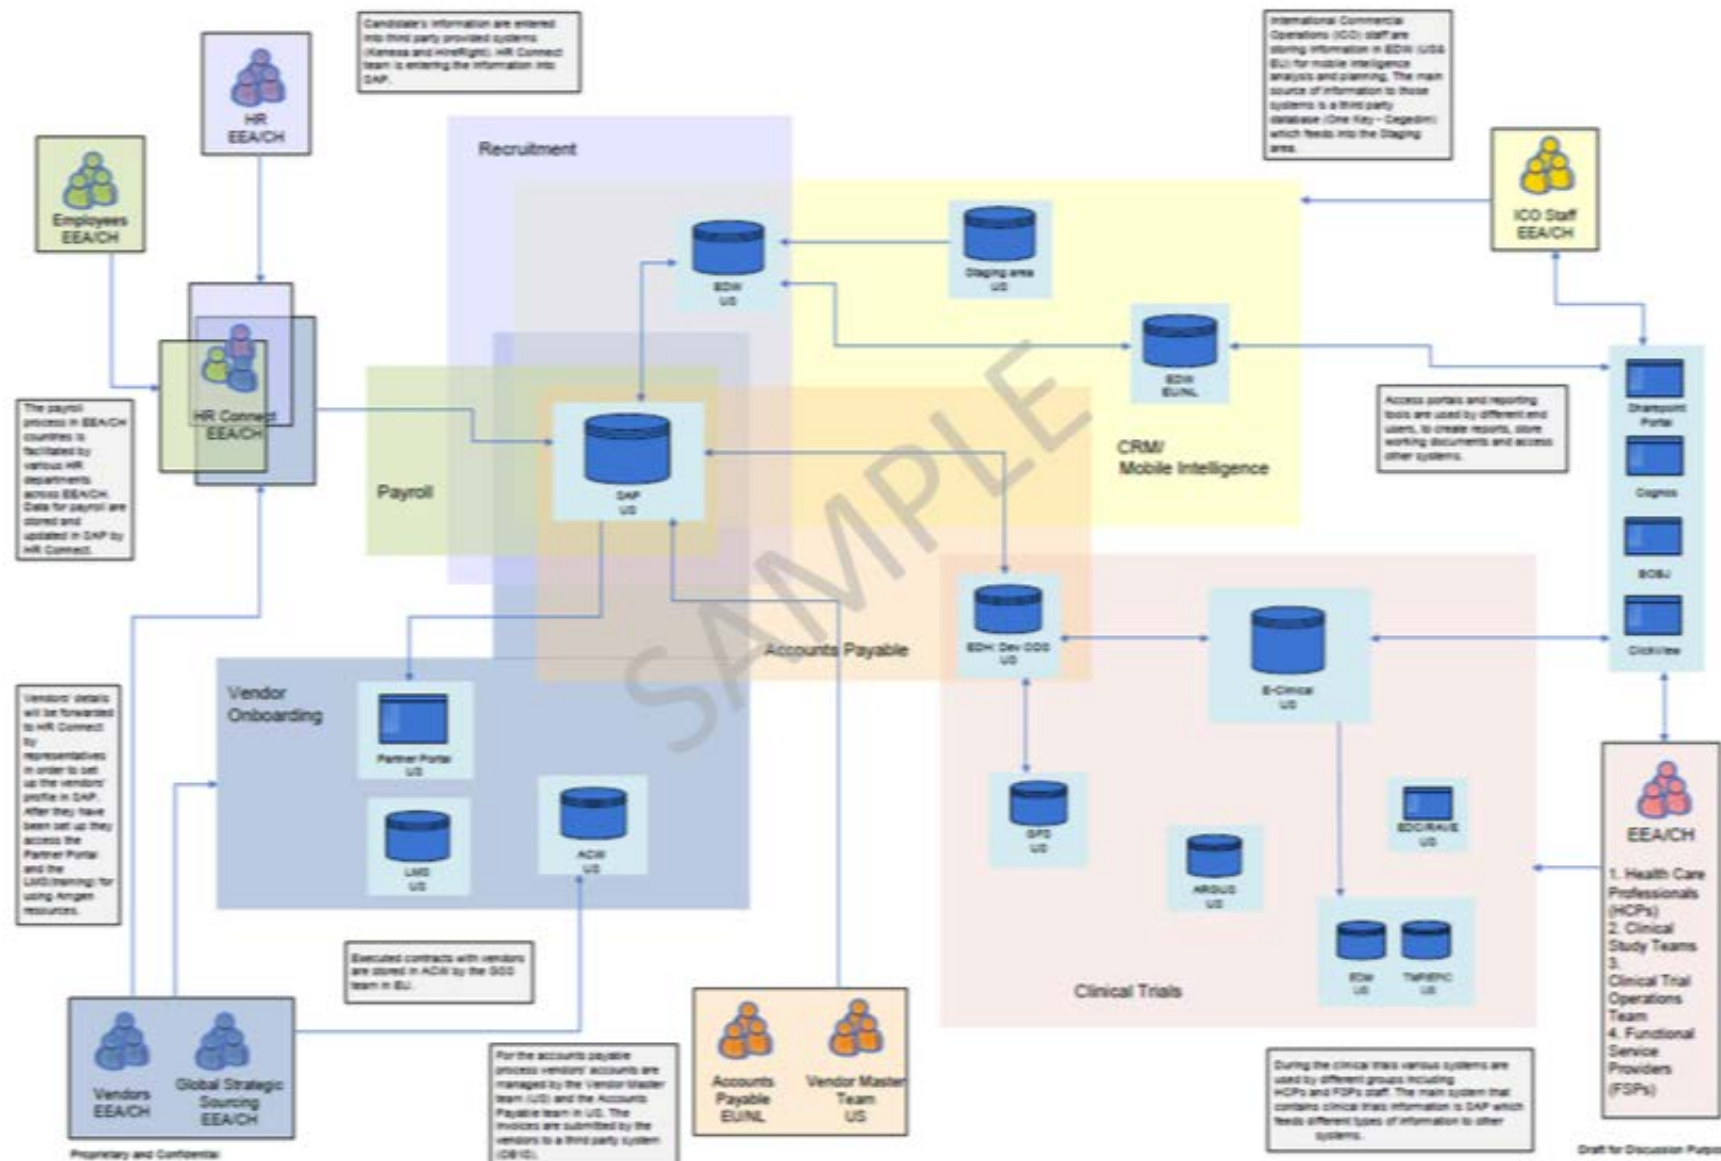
Candidate's information are entered into third party provided systems (Kenexa and HireRight). HR Connect team is entering the information into SAP.

HR EEA/CH

International Commercial Operations (ICO) staff are storing information in EDW (US& EU) for mobile intelligence analysis and planning. The main source of information to those systems is a third party database (One Key – Cegedim) which feeds into the Staging area.

Employees EEA/CH

Recruitment

ICO Staff EEA/CH

EDW US

Staging area US

EDW EU/NL

HR Connect EEA/CH

The payroll process in EEA/CH countries is facilitated by various HR departments across EEA/CH. Data for payroll are stored and updated in SAP by HR Connect.

Payroll

SAP US

Access portals and reporting tools are used by different end users, to create reports, store working documents and access other systems.

CRM/ Mobile Intelligence

Sharepoint Portal

Cognos

BOBJ

ClickView

SAMPLE

Accounts Payable

EDH Dev ODS US

E-Clinical US

Vendor Onboarding

Partner Portal US

LMS US

ACW US

Vendors' details will be forwarded to HR Connect by representatives in order to set up the vendors' profile in SAP. After they have been set up they access the Partner Portal and the LMS(training) for using Amgen resources.

GPS US

ARGUS US

EDC/RAVE US

EEA/CH

1. Health Care Professionals (HCPs)
2. Clinical Study Teams
3. Clinical Trial Operations Team
4. Functional Service Providers (FSPs)

Executed contracts with vendors are stored in ACW by the GSS team in EU.

EDW US

TMF/EPIC US

Clinical Trials

Vendors EEA/CH

Global Strategic Sourcing EEA/CH

For the accounts payable process vendors' accounts are managed by the Vendor Master team (US) and the Accounts Payable team in US. The invoices are submitted by the vendors to a third party system (OB10).

Accounts Payable EU/NL

Vendor Master Team US

During the clinical trials various systems are used by different groups including HCPs and FSPs staff. The main system that contains clinical trials information is SAP which feeds different types of information to other systems.

Proprietary and Confidential

Draft for Discussion Purpo